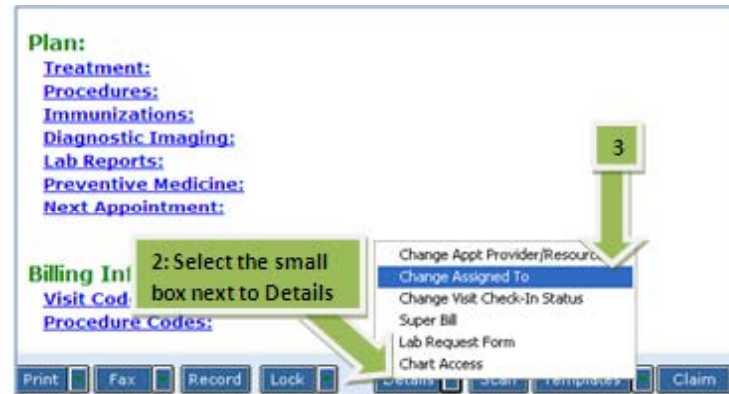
Plan:
Treatment:
Procedures:
Immunizations:
Diagnostic Imaging:
Lab Reports:
Preventive Medicine:
Next Appointment:

3

Billing Inf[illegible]
Visit Cod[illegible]
Procedure Codes:

2: Select the small box next to Details

Change Appt Provider/Resourc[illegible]
Change Assigned To
Change Visit Check-In Status
Super Bill
Lab Request Form
Chart Access

Print Fax Record Lock Details Scan Templates Claim